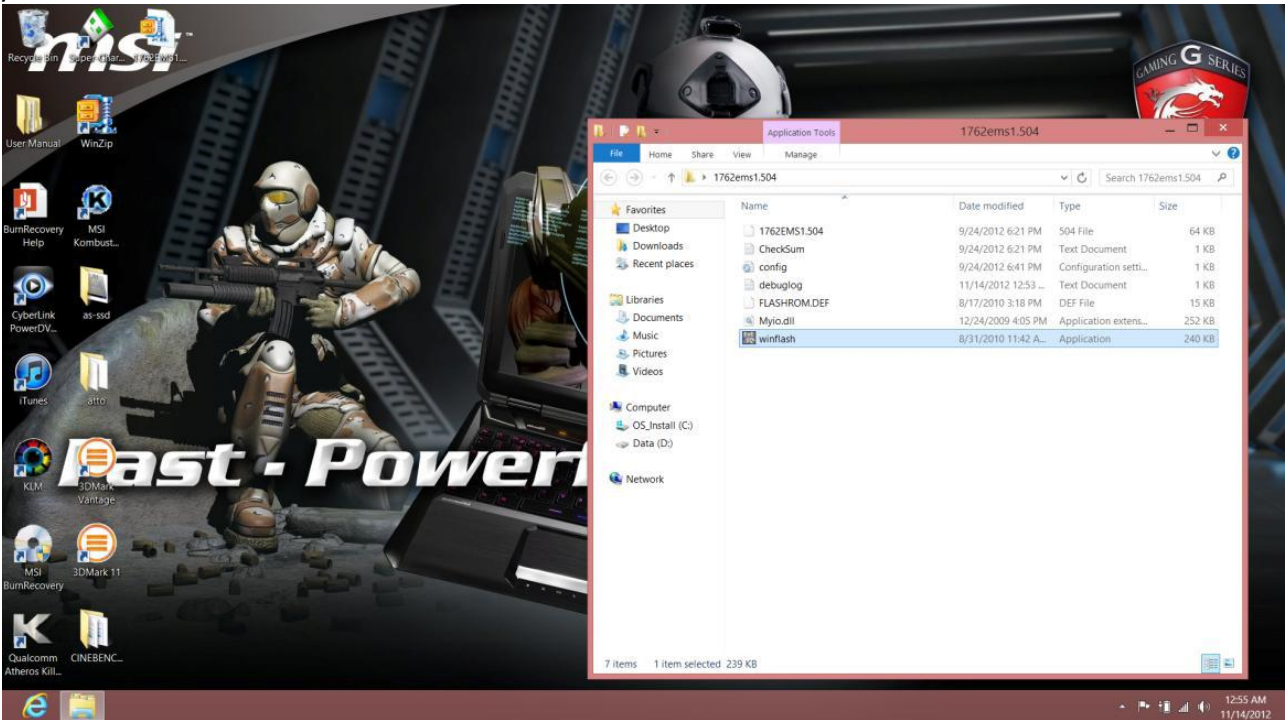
Recycle Bin
SuperChar...
1762EMS1...
msi

User Manual
WinZip

BurnRecovery Help
MSI Kombust...

CyberLink PowerDV...
as-ssd

iTunes
atto

KLM
3DMark Vantage

MSI BurnRecovery
3DMark 11

Qualcomm Atheros Kill...
CINEBENC...

Fast - Power

GAMING G SERIES

Application Tools
1762ems1.504

File
Home
Share
View
Manage

1762ems1.504
Search 1762ems1.504

Favorites
Desktop
Downloads
Recent places

Libraries
Documents
Music
Pictures
Videos

Computer
OS_Install (C:)
Data (D:)

Network

| Name | Date modified | Type | Size |
|---|---|---|---|
| 1762EMS1.504 | 9/24/2012 6:21 PM | 504 File | 64 KB |
| CheckSum | 9/24/2012 6:21 PM | Text Document | 1 KB |
| config | 9/24/2012 6:41 PM | Configuration setti... | 1 KB |
| debuglog | 11/14/2012 12:53 ... | Text Document | 1 KB |
| FLASHROM.DEF | 8/17/2010 3:18 PM | DEF File | 15 KB |
| Myio.dll | 12/24/2009 4:05 PM | Application extens... | 252 KB |
| winflash | 8/31/2010 11:42 A... | Application | 240 KB |

7 items
1 item selected 239 KB

12:55 AM
11/14/2012